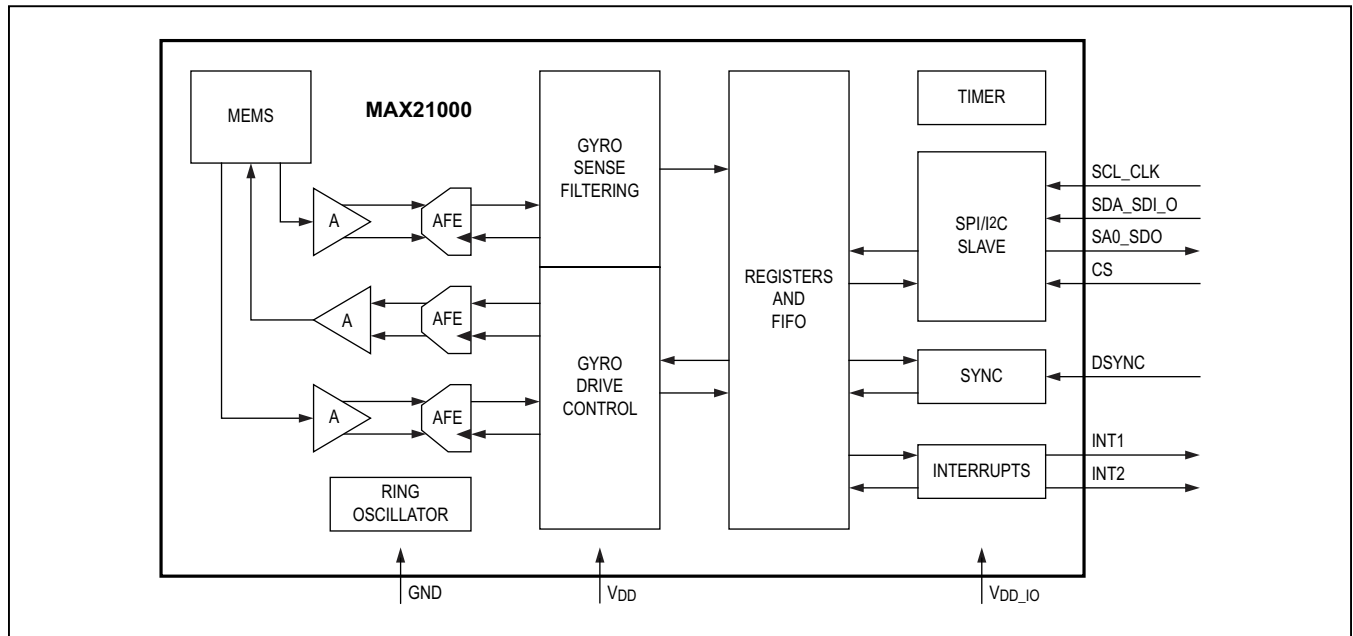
MEMS

MAX21000

GYRO SENSE FILTERING

REGISTERS AND FIFO

TIMER

SCL_CLK

SDA_SDI_O

SA0_SDO

CS

SPI/I2C SLAVE

A

AFE

A

AFE

A

AFE

GYRO DRIVE CONTROL

SYNC

DSYNC

INTERRUPTS

INT1

INT2

RING OSCILLATOR

GND

$V_{DD}$

$V_{DD\_IO}$